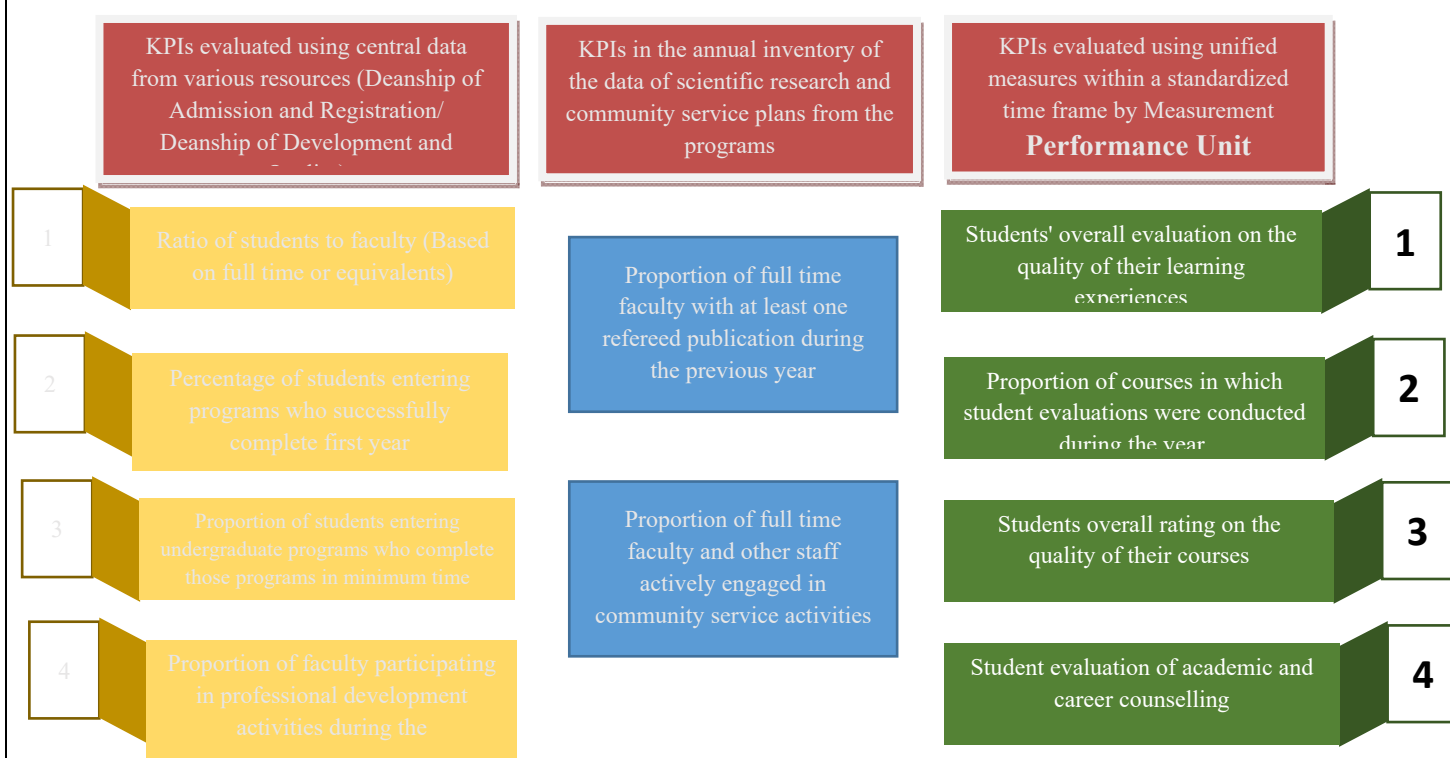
KPIs evaluated using central data from various resources (Deanship of Admission and Registration/ Deanship of Development and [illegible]

KPIs in the annual inventory of the data of scientific research and community service plans from the programs

KPIs evaluated using unified measures within a standardized time frame by Measurement **Performance Unit**

1

Ratio of students to faculty (Based on full time or equivalents)

2

Percentage of students entering programs who successfully complete first year

3

Proportion of students entering undergraduate programs who complete those programs in minimum time

4

Proportion of faculty participating in professional development activities during the

Proportion of full time faculty with at least one refereed publication during the previous year

Proportion of full time faculty and other staff actively engaged in community service activities

Students' overall evaluation on the quality of their learning experiences

1

Proportion of courses in which student evaluations were conducted during the year

2

Students overall rating on the quality of their courses

3

Student evaluation of academic and career counselling

4